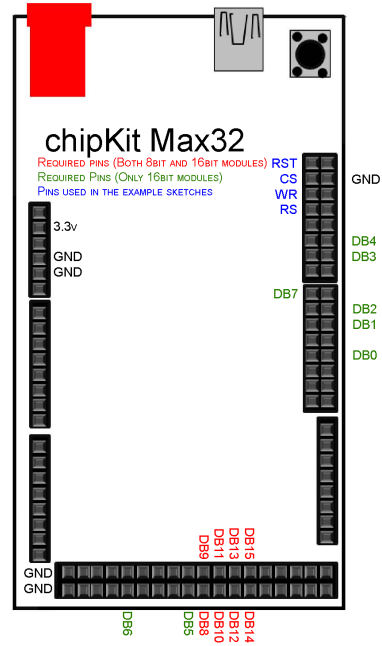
chipKit Max32

Required pins (Both 8bit and 16bit modules)
Required Pins (Only 16bit modules)
Pins used in the example sketches

RST
CS
WR
RS

GND

DB4
DB3

DB7

DB2
DB1

DB0

3.3v

GND
GND

DB9
DB11
DB13
DB15

GND
GND

DB6
DB5
DB8
DB10
DB12
DB14